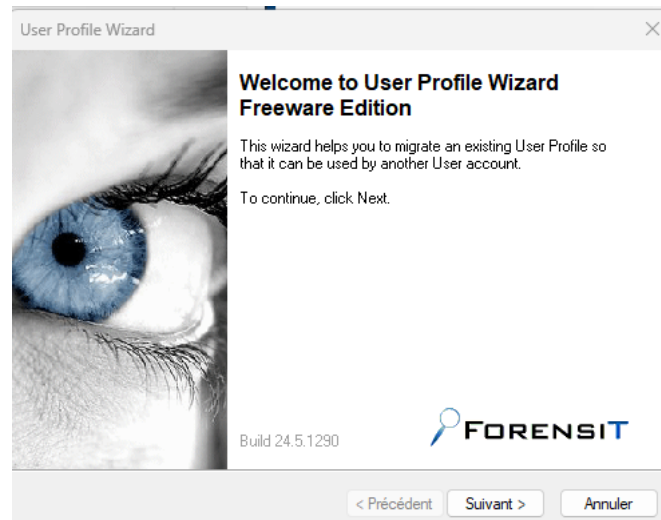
User Profile Wizard

Welcome to User Profile Wizard Freeware Edition

This wizard helps you to migrate an existing User Profile so that it can be used by another User account.

To continue, click Next.

Build 24.5.1290

FORENSIT

< Précédent
Suivant >
Annuler